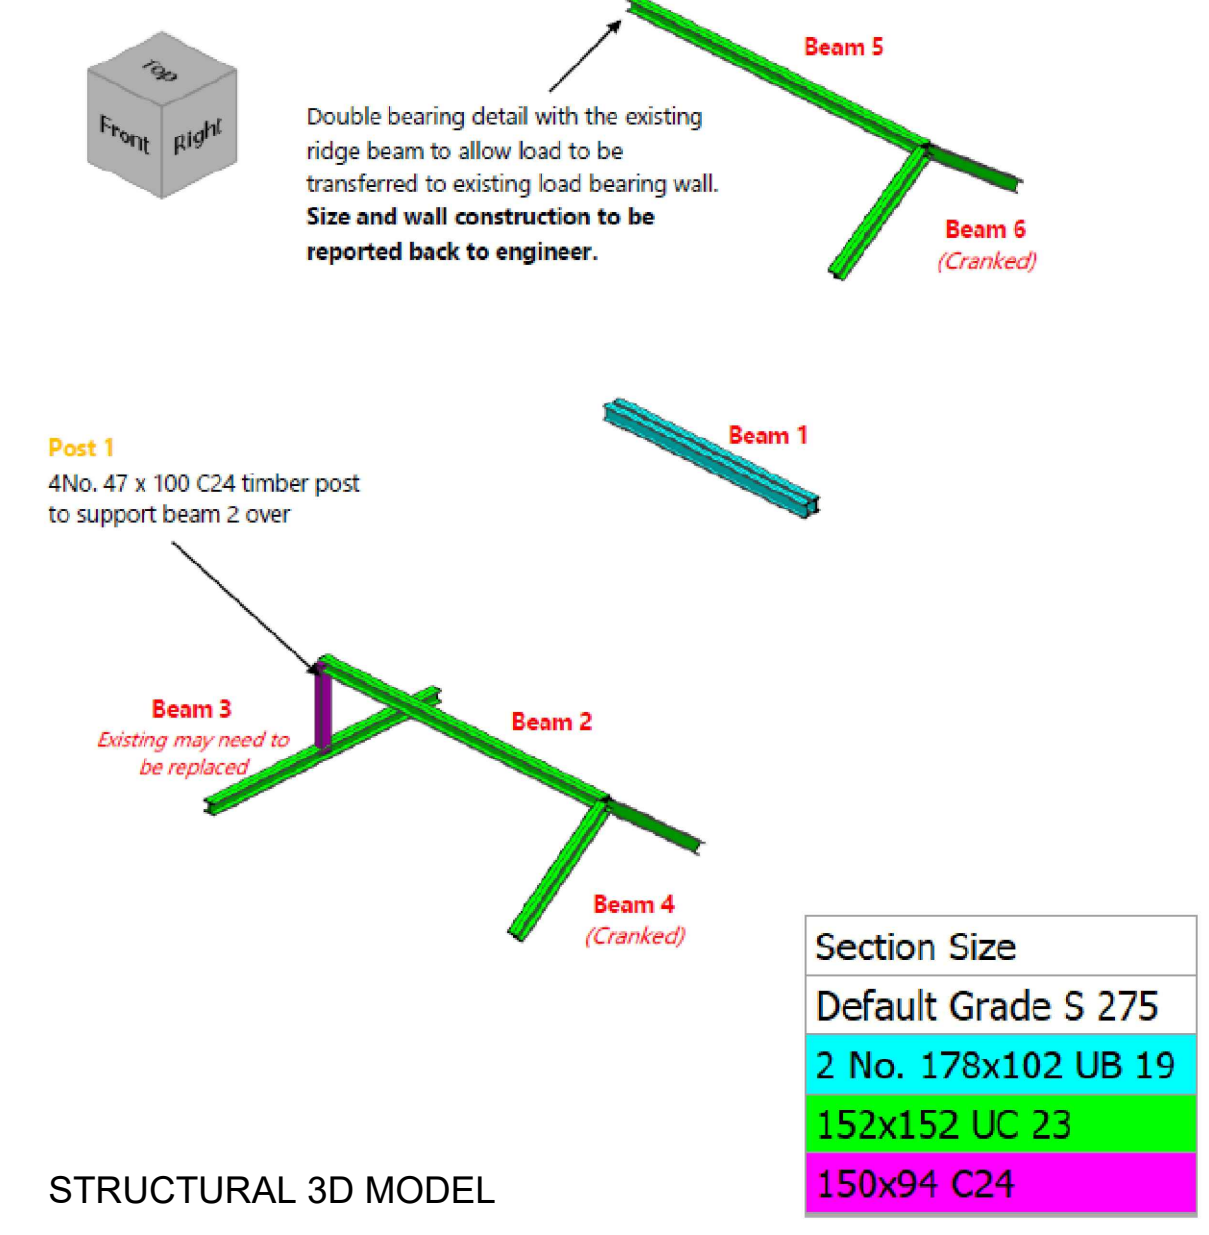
Top
Front
Right

Double bearing detail with the existing ridge beam to allow load to be transferred to existing load bearing wall.
**Size and wall construction to be reported back to engineer.**

Beam 5

Beam 6
(Cranked)

Beam 1

Post 1
4No. 47 x 100 C24 timber post to support beam 2 over

Beam 3
Existing may need to be replaced

Beam 2

Beam 4
(Cranked)

| Section Size |
|---|
| Default Grade S 275 |
| 2 No. 178x102 UB 19 |
| 152x152 UC 23 |
| 150x94 C24 |

STRUCTURAL 3D MODEL